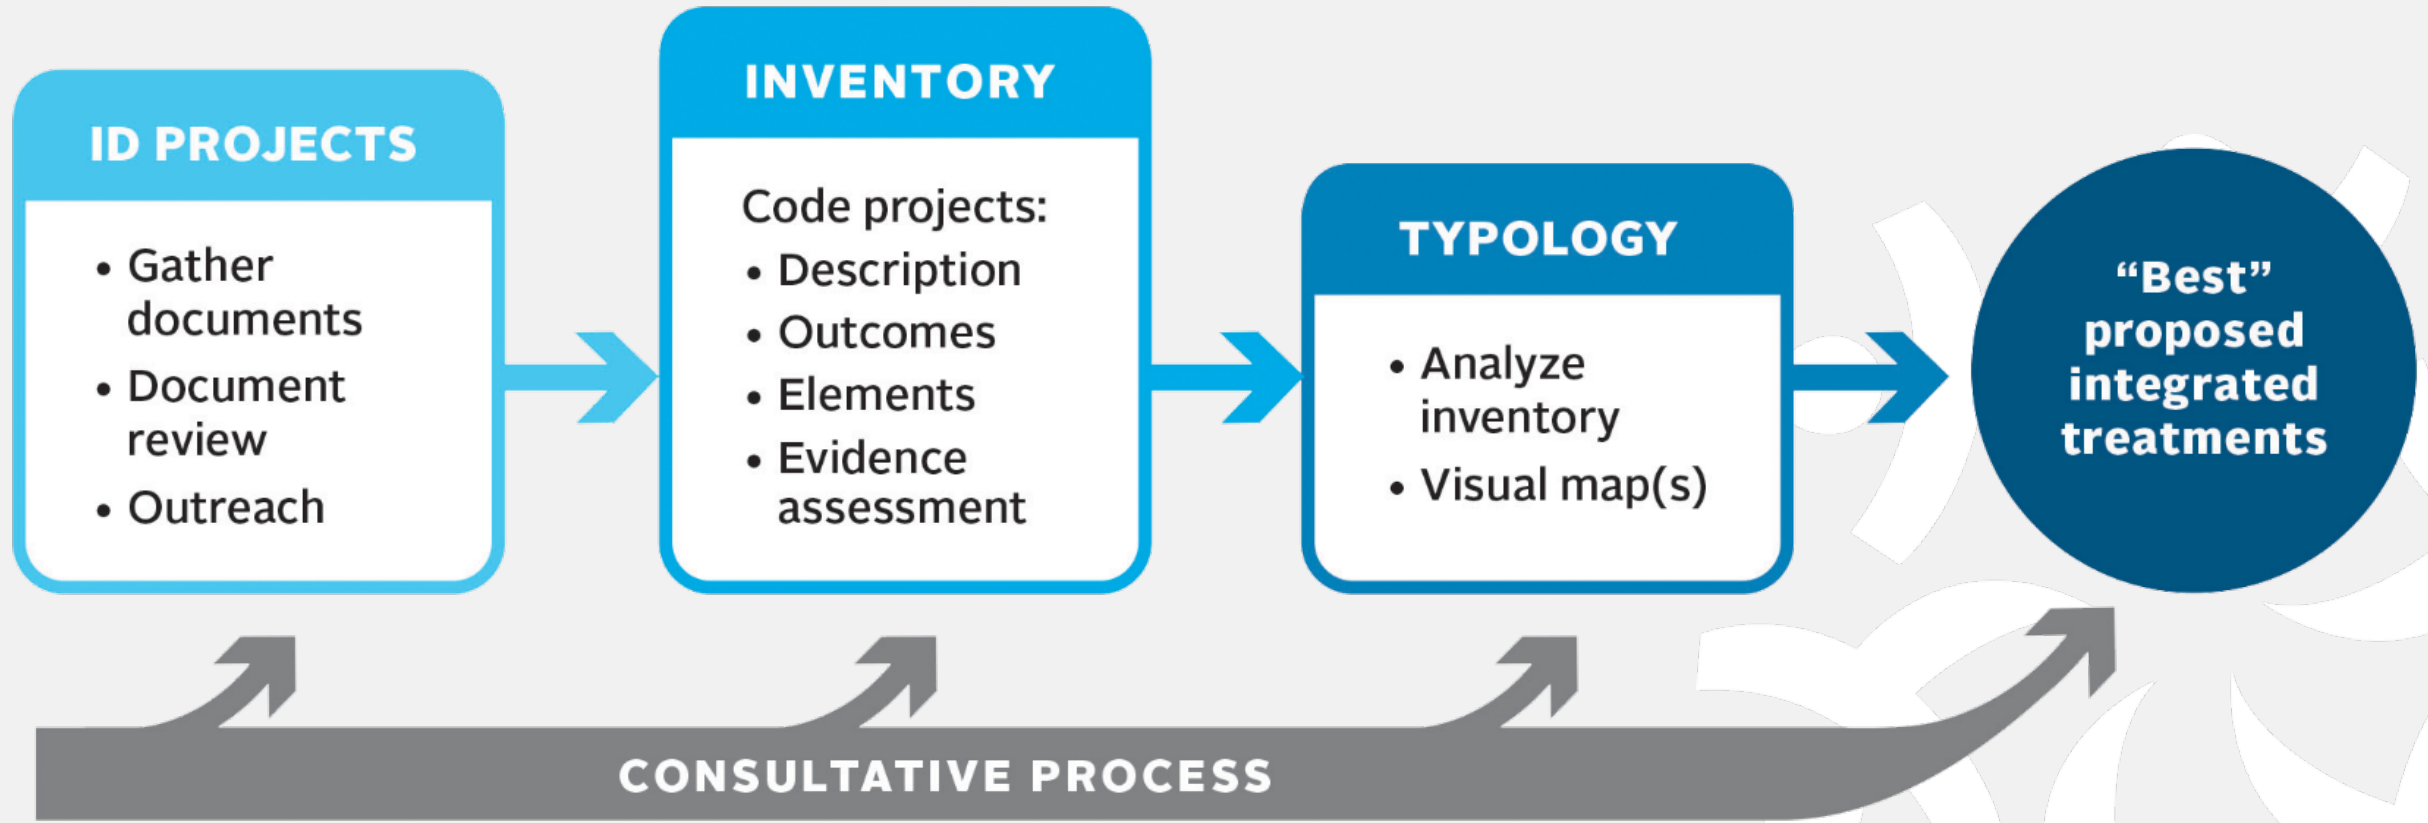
ID PROJECTS

• Gather documents
• Document review
• Outreach

INVENTORY

Code projects:
• Description
• Outcomes
• Elements
• Evidence assessment

TYPOLOGY

• Analyze inventory
• Visual map(s)

“Best” proposed integrated treatments

CONSULTATIVE PROCESS